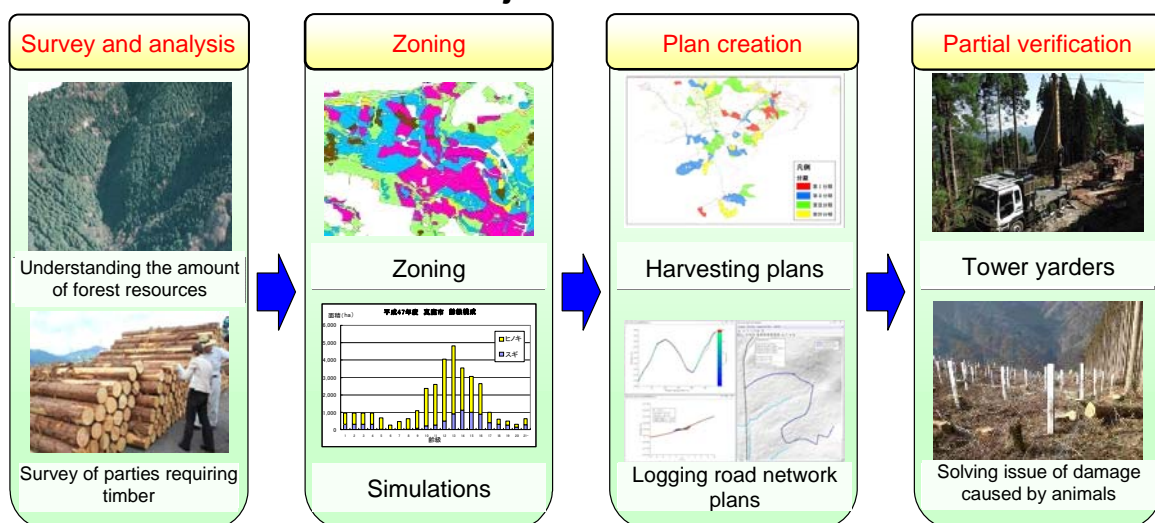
Survey and analysis

Understanding the amount of forest resources

Survey of parties requiring timber

Zoning

Zoning

平成47年度 高岡市 齢級構成

面積（ha）

6,000

5,000

4,000

3,000

2,000

1,000

0

ヒノキ

スギ

齢級

Simulations

Plan creation

凡例

分期

第1分期

第2分期

第3分期

第4分期

Harvesting plans

Logging road network plans

Partial verification

Tower yarders

Solving issue of damage caused by animals